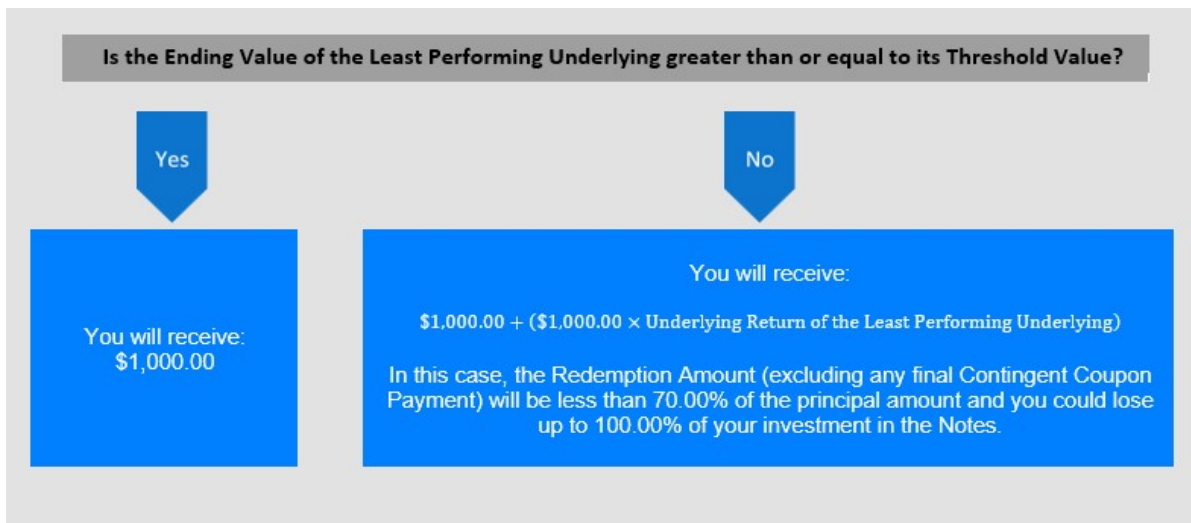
Is the Ending Value of the Least Performing Underlying greater than or equal to its Threshold Value?

Yes

No

You will receive:
\$1,000.00

You will receive:

$\$1,000.00 + (\$1,000.00 \times \text{Underlying Return of the Least Performing Underlying})$

In this case, the Redemption Amount (excluding any final Contingent Coupon Payment) will be less than 70.00% of the principal amount and you could lose up to 100.00% of your investment in the Notes.